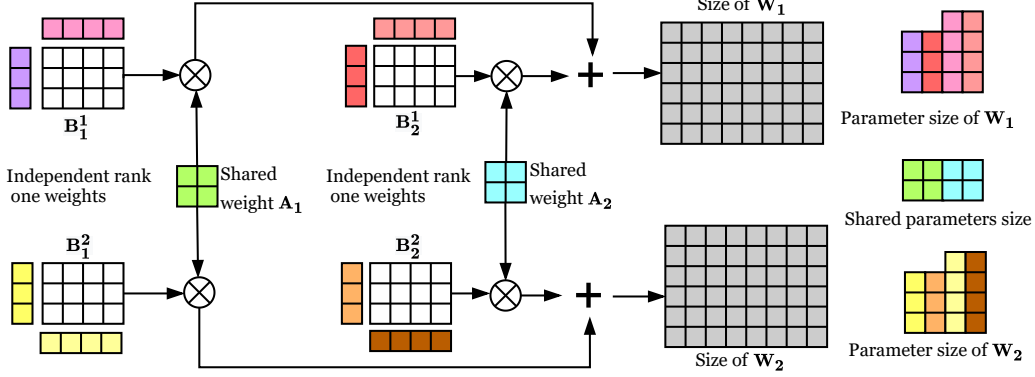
Size of $\mathbf{W_1}$

$\mathbf{B_1^1}$

$\mathbf{B_2^1}$

Parameter size of $\mathbf{W_1}$

Independent rank one weights

Shared weight $\mathbf{A_1}$

Independent rank one weights

Shared weight $\mathbf{A_2}$

Shared parameters size

$\mathbf{B_1^2}$

$\mathbf{B_2^2}$

Parameter size of $\mathbf{W_2}$

Size of $\mathbf{W_2}$